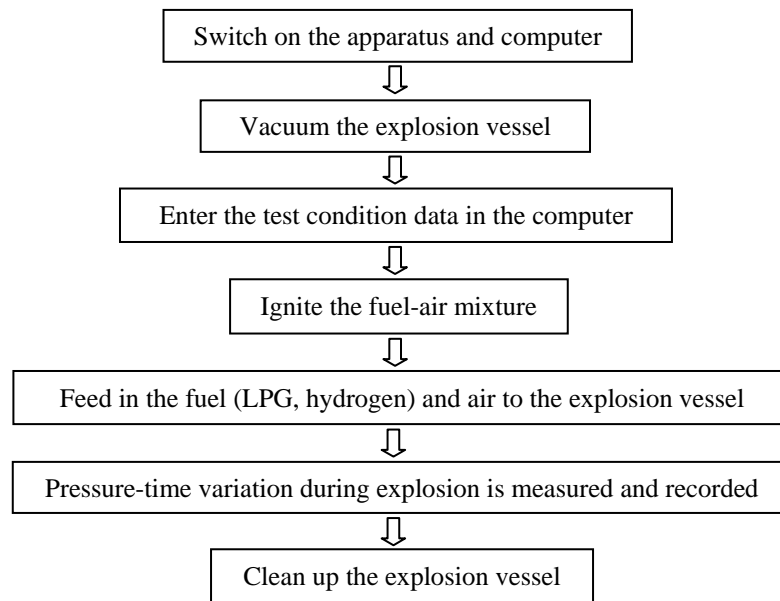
Switch on the apparatus and computer

Vacuum the explosion vessel

Enter the test condition data in the computer

Ignite the fuel-air mixture

Feed in the fuel (LPG, hydrogen) and air to the explosion vessel

Pressure-time variation during explosion is measured and recorded

Clean up the explosion vessel